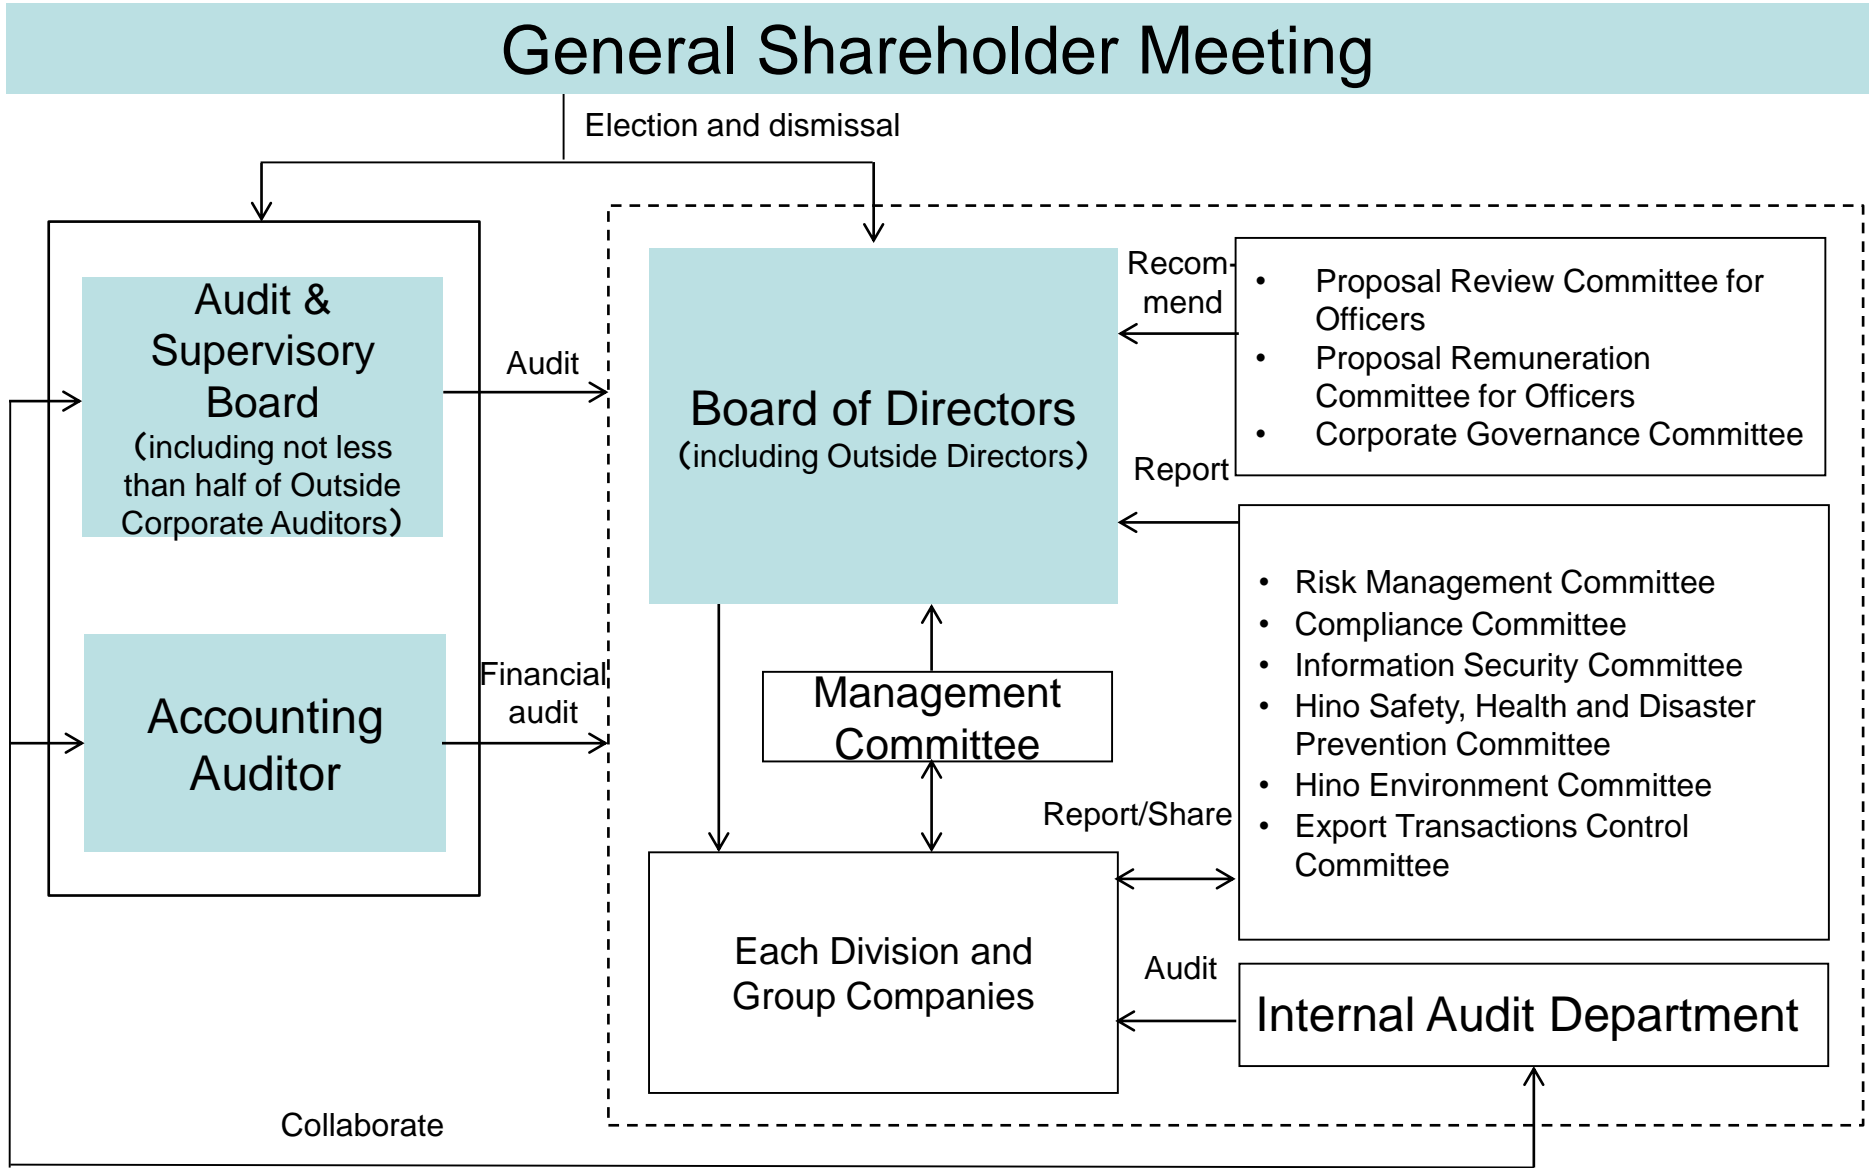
General Shareholder Meeting

Election and dismissal

Audit & Supervisory Board (including not less than half of Outside Corporate Auditors)

Audit

Accounting Auditor

Financial audit

Board of Directors (including Outside Directors)

Recommend

- Proposal Review Committee for Officers
- Proposal Remuneration Committee for Officers
- Corporate Governance Committee

Report

- Risk Management Committee
- Compliance Committee
- Information Security Committee
- Hino Safety, Health and Disaster Prevention Committee
- Hino Environment Committee
- Export Transactions Control Committee

Management Committee

Report/Share

Each Division and Group Companies

Audit

Internal Audit Department

Collaborate